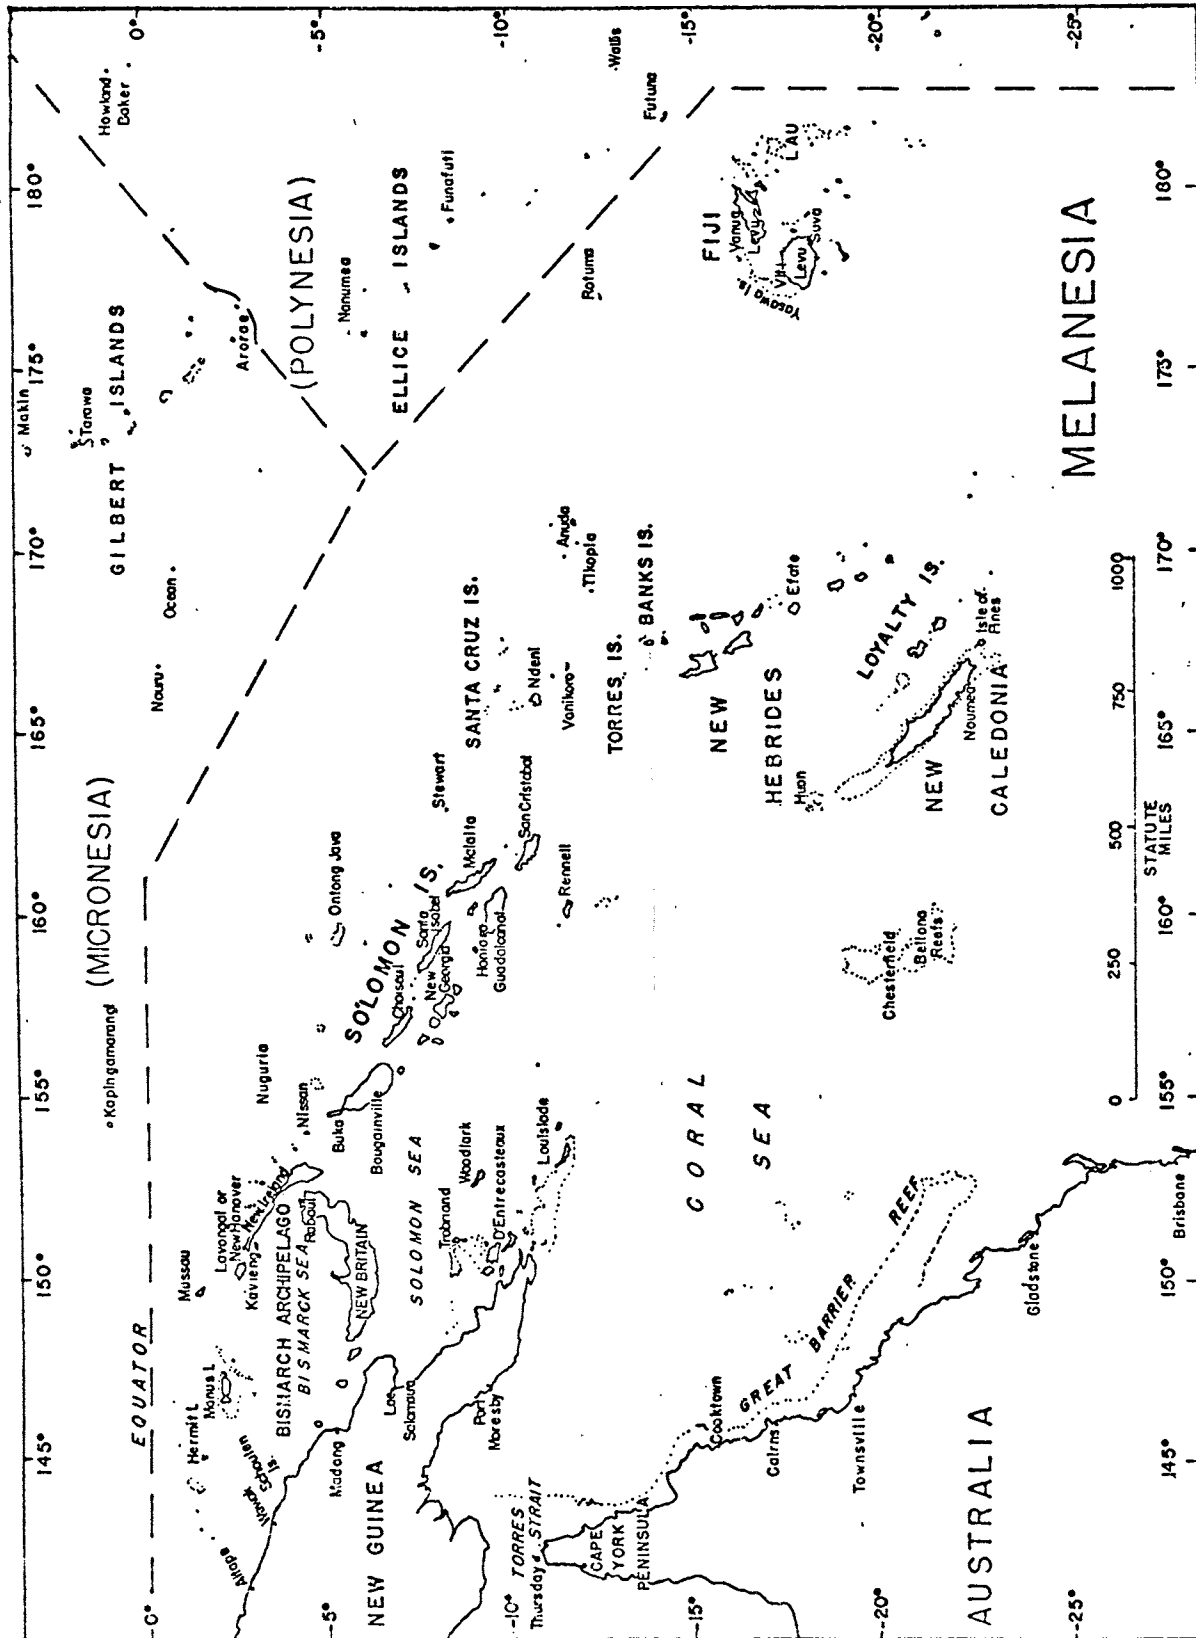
0°
-5°
-10°
-15°
-20°
-25°
180°
175°
170°
165°
160°
155°
150°
145°
-0°
-5°
-10°
-15°
-20°
-25°
Howland
Baker
Walls
Futuna
(POLYNESIA)
ELLICE ISLANDS
Funafuti
Nanumea
GILBERT ISLANDS
Makin
Tarawa
Arorae
Ocean
Nauru
Rotuma
FIJI
LAU
Vanua Levu
Viti Levu
Suva
Yasawa Is.
MELANESIA
(MICRONESIA)
SANTA CRUZ IS.
Anuda
Tikopia
BANKS IS.
TORRES IS.
Ndeni
Vanikoro
NEW HEBRIDES
Efate
LOYALTY IS.
Isle of Pines
NEW CALEDONIA
Noumea
Huon
Stewart
Ontong Java
SOLOMON IS.
Malaita
San Cristobal
Santa Isabel
Choiseul
New Georgia
Honiara
Guadalcanal
Rennell
Chesterfield
Bellona Reefs
0
250
500
750
1000
STATUTE MILES
Kapingamarangi
Nuguria
Nissan
Buka
Bougainville
SOLOMON SEA
CORAL SEA
Woodlark
Trobriand
D'Entrecasteaux
Louisiade
EQUATOR
Mussau
Lavongai or New Hanover
Kavieng
New Ireland
Rabaul
NEW BRITAIN
BISMARCK ARCHIPELAGO
BISMARCK SEA
Hermit I.
Manus I.
Schouten Is.
Aitape
Madang
Lae
Salamaua
Port Moresby
NEW GUINEA
TORRES STRAIT
Thursday I.
CAPE YORK PENINSULA
Cooktown
Cairns
Townsville
GREAT BARRIER REEF
Gladstone
Brisbane
AUSTRALIA